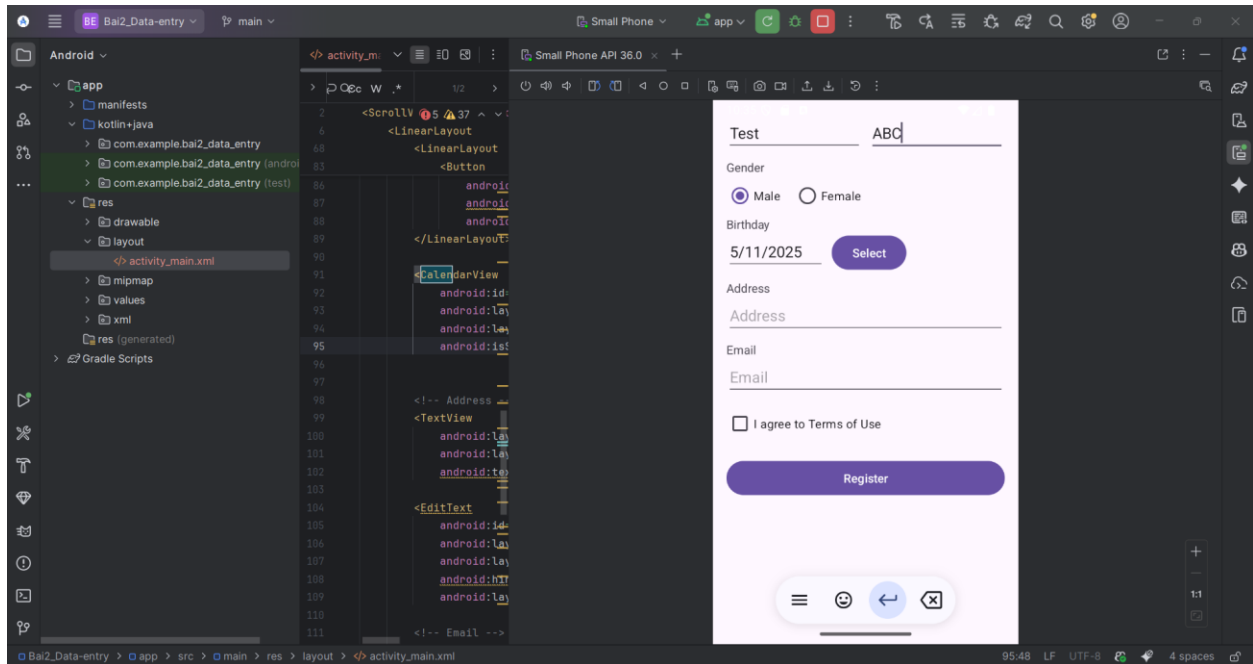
BE Bai2_Data-entry main
Small Phone app

Android
app
manifests
kotlin+java
com.example.bai2_data_entry
com.example.bai2_data_entry (androi
com.example.bai2_data_entry (test)
res
drawable
layout
activity_main.xml
mipmap
values
xml
res (generated)
Gradle Scripts

activity_ma
Cc W .*
1/2
5 37

2 <ScrollV
6 <LinearLayout
68 <LinearLayout
83 <Button
86 androi
87 androi
88 androi
89 </LinearLayout>
90
91 <CalendarView
92 android:id=
93 android:lay
94 android:lay
95 android:is
96
97
98 <!-- Address
99 <TextView
100 android:lay
101 android:lay
102 android:te
103
104 <EditText
105 android:id=
106 android:lay
107 android:lay
108 android:hi
109 android:lay
110
111 <!-- Email -->

Small Phone API 36.0

Test
ABC
Gender
Male
Female
Birthday
5/11/2025
Select
Address
Address
Email
Email
I agree to Terms of Use
Register

1:1

Bai2_Data-entry > app > src > main > res > layout > activity_main.xml
95:48 LF UTF-8 4 spaces